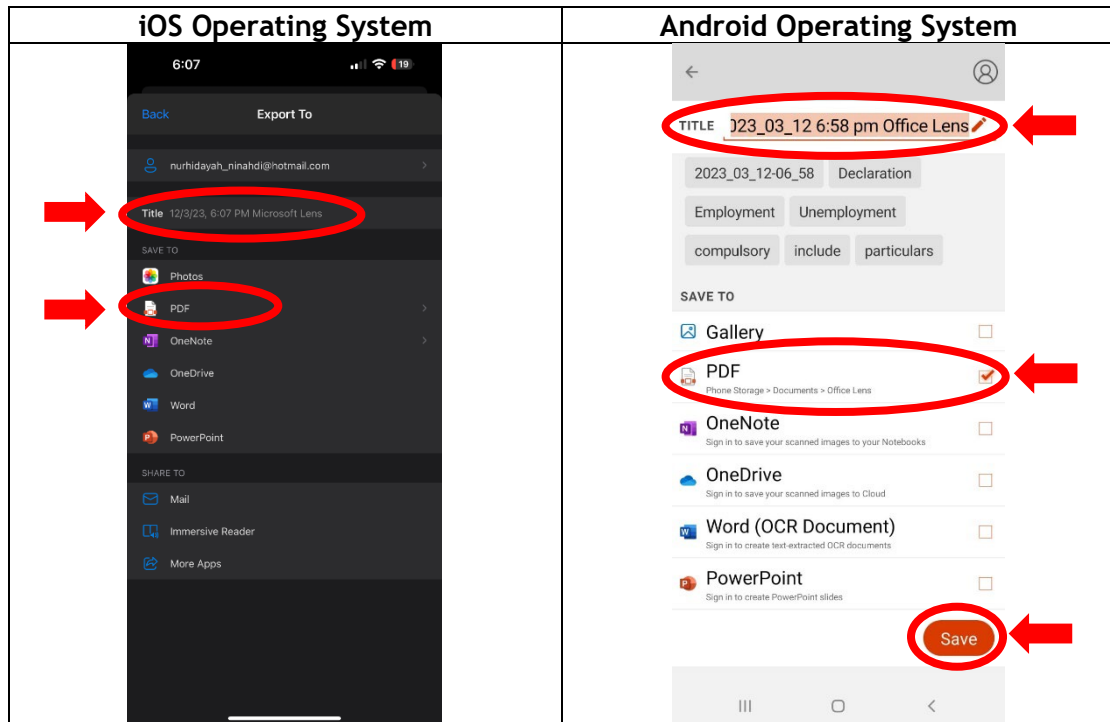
| iOS Operating System | Android Operating System |
|---|---|
| 6:07 19 Back Export To nurhidayah_ninahdi@hotmail.com Title 12/3/23, 6:07 PM Microsoft Lens SAVE TO Photos PDF OneNote OneDrive Word PowerPoint SHARE TO Mail Immersive Reader More Apps | TITLE 023_03_12 6:58 pm Office Lens 2023_03_12-06_58 Declaration Employment Unemployment compulsory include particulars SAVE TO Gallery PDF Phone Storage > Documents > Office Lens OneNote Sign in to save your scanned images to your Notebooks OneDrive Sign in to save your scanned images to Cloud Word (OCR Document) Sign in to create text-extracted OCR documents PowerPoint Sign in to create PowerPoint slides Save |